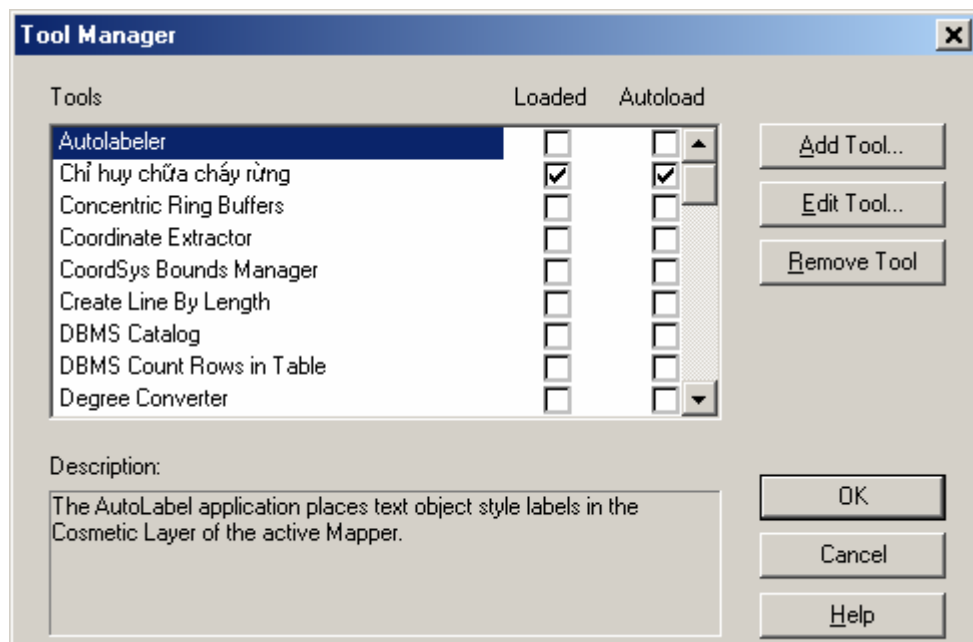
Tool Manager

| Tools | Loaded | Autoload |
|---|---|---|
| Autolabeler | ☐ | ☐ |
| Chỉ huy chữa cháy rừng | ☑ | ☑ |
| Concentric Ring Buffers | ☐ | ☐ |
| Coordinate Extractor | ☐ | ☐ |
| CoordSys Bounds Manager | ☐ | ☐ |
| Create Line By Length | ☐ | ☐ |
| DBMS Catalog | ☐ | ☐ |
| DBMS Count Rows in Table | ☐ | ☐ |
| Degree Converter | ☐ | ☐ |

Add Tool...

Edit Tool...

Remove Tool

Description:

The AutoLabel application places text object style labels in the Cosmetic Layer of the active Mapper.

OK

Cancel

Help